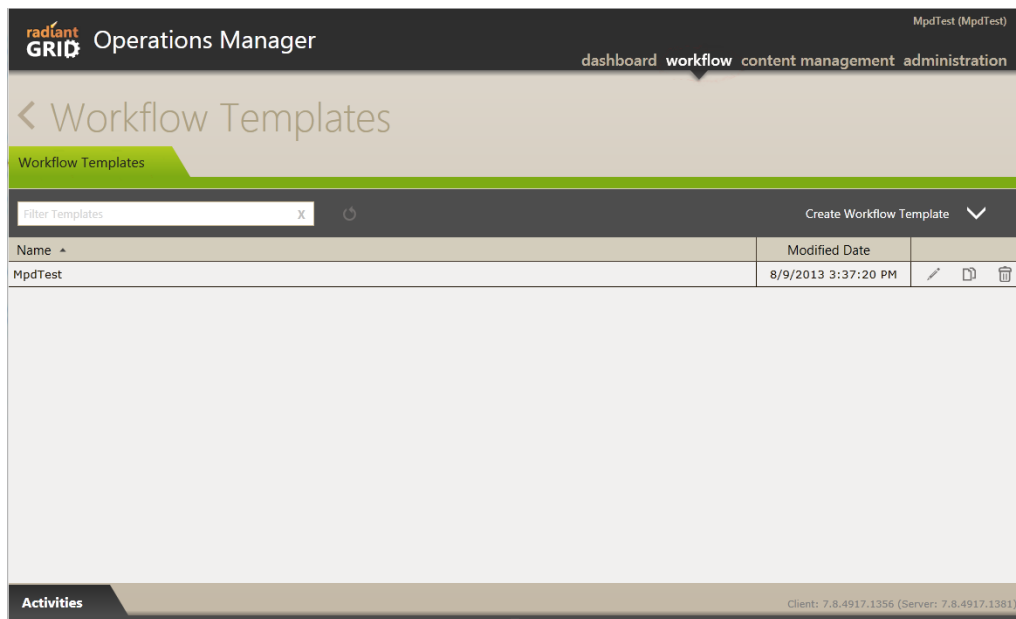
radiant GRID Operations Manager

MpdTest (MpdTest)

dashboard workflow content management administration

Workflow Templates

Workflow Templates

Filter Templates X

Create Workflow Template

| Name | Modified Date |
|---|---|
| MpdTest | 8/9/2013 3:37:20 PM |

Activities

Client: 7.8.4917.1356 (Server: 7.8.4917.1381)